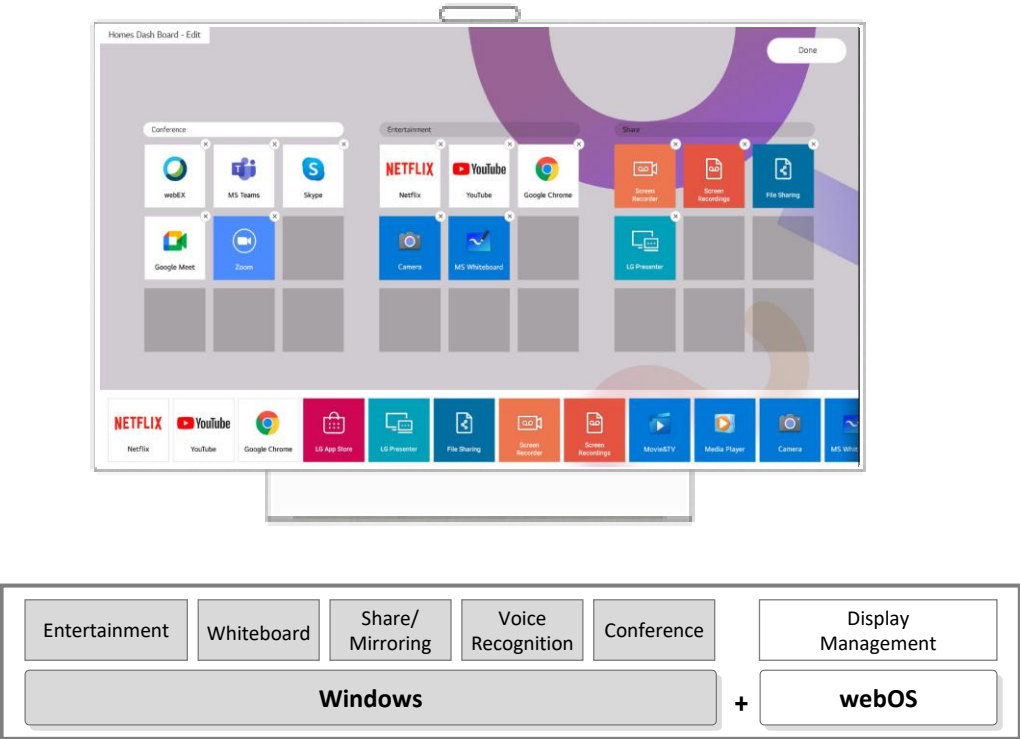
Homes Dash Board - Edit

Done

Conference

webEX
MS Teams
Skype
Google Meet
Zoom

Entertainment

NETFLIX
Netflix
YouTube
YouTube
Google Chrome
Camera
MS Whiteboard

Share

Screen Recorder
Screen Recordings
File Sharing
LG Presenter

NETFLIX
Netflix
YouTube
YouTube
Google Chrome
LG App Store
LG Presenter
File Sharing
Screen Recorder
Screen Recordings
Movie&TV
Media Player
Camera
MS Whit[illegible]

Entertainment
Whiteboard
Share/ Mirroring
Voice Recognition
Conference
Display Management

Windows
+
webOS